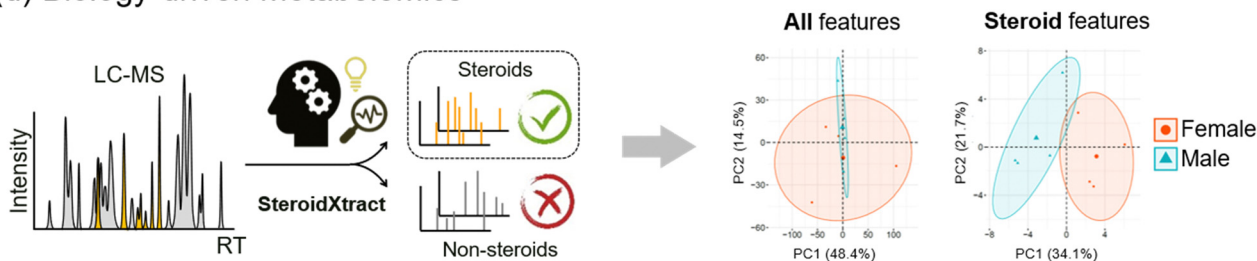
(a) Biology-driven metabolomics

LC-MS

Intensity

RT

SteroidXtract

Steroids

Non-steroids

**All** features

PC2 (14.5%)

60

30

0

-30

-60

-100 -50 0 50 100

PC1 (48.4%)

**Steroid** features

PC2 (21.7%)

4

0

-4

-8 -4 0 4

PC1 (34.1%)

Female

Male